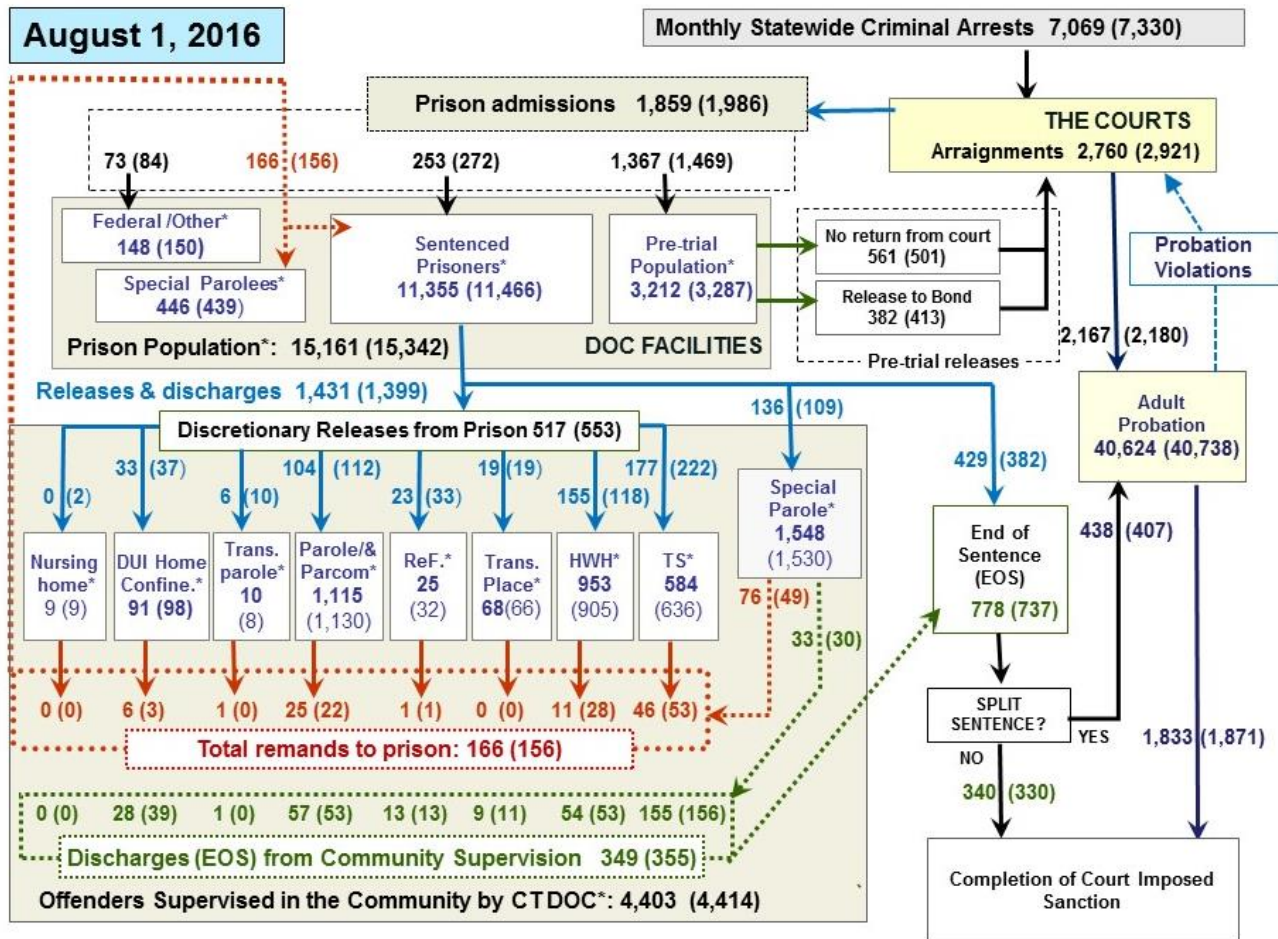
August 1, 2016

Monthly Statewide Criminal Arrests 7,069 (7,330)

Prison admissions 1,859 (1,986)

THE COURTS
Arraignments 2,760 (2,921)

73 (84)
166 (156)
253 (272)
1,367 (1,469)

Federal /Other*
148 (150)

Special Parolees*
446 (439)

Sentenced Prisoners*
11,355 (11,466)

Pre-trial Population*
3,212 (3,287)

No return from court
561 (501)

Release to Bond
382 (413)

Pre-trial releases

Probation Violations

Prison Population*: 15,161 (15,342)
DOC FACILITIES

2,167 (2,180)

Releases & discharges 1,431 (1,399)

136 (109)

Discretionary Releases from Prison 517 (553)

0 (2)
33 (37)
6 (10)
104 (112)
23 (33)
19 (19)
155 (118)
177 (222)

429 (382)

Adult Probation
40,624 (40,738)

Nursing home*
9 (9)

DUI Home Confine.*
91 (98)

Trans. parole*
10
(8)

Parole/& Parcom*
1,115
(1,130)

ReF.*
25
(32)

Trans. Place*
68 (66)

HWH*
953
(905)

TS*
584
(636)

Special Parole*
1,548
(1,530)

End of Sentence (EOS)
778 (737)

438 (407)

76 (49)
33 (30)

0 (0)
6 (3)
1 (0)
25 (22)
1 (1)
0 (0)
11 (28)
46 (53)

SPLIT SENTENCE?
YES
NO

Total remands to prison: 166 (156)

1,833 (1,871)

340 (330)

0 (0)
28 (39)
1 (0)
57 (53)
13 (13)
9 (11)
54 (53)
155 (156)

Discharges (EOS) from Community Supervision 349 (355)

Completion of Court Imposed Sanction

Offenders Supervised in the Community by CTDOC*: 4,403 (4,414)